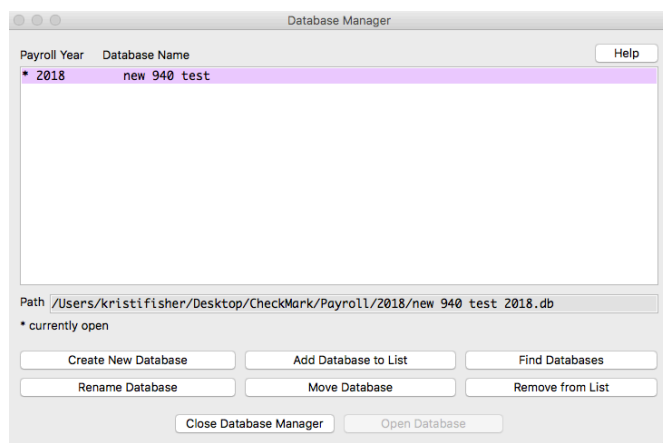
Database Manager

Payroll Year Database Name

Help

* 2018 new 940 test

Path /Users/kristifisher/Desktop/CheckMark/Payroll/2018/new 940 test 2018.db

* currently open

Create New Database
Add Database to List
Find Databases
Rename Database
Move Database
Remove from List

Close Database Manager
Open Database